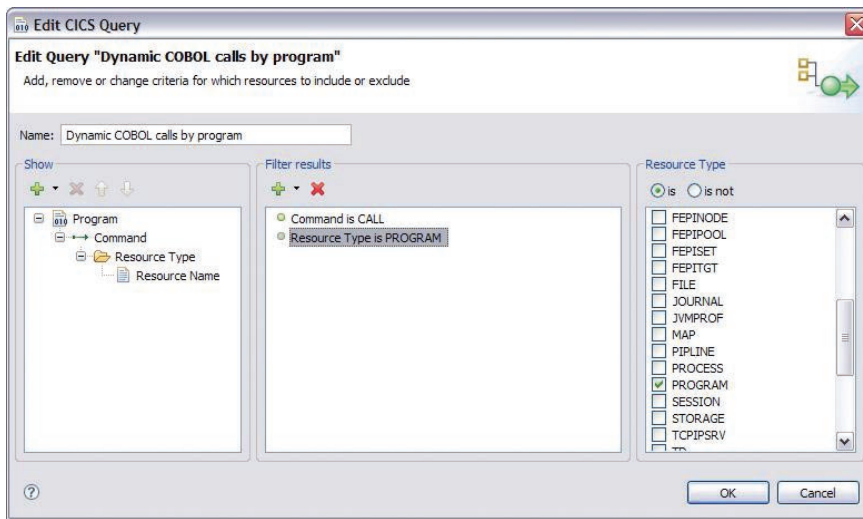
Edit CICS Query

Edit Query "Dynamic COBOL calls by program"

Add, remove or change criteria for which resources to include or exclude

Name: Dynamic COBOL calls by program

Show

Program
Command
Resource Type
Resource Name

Filter results

Command is CALL
Resource Type is PROGRAM

Resource Type

is
is not

FEPINODE
FEPIPOOL
FEPISET
FEPITGT
FILE
JOURNAL
JVMPROF
MAP
PIPLINE
PROCESS
PROGRAM
SESSION
STORAGE
TCPIPSRV
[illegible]

OK
Cancel